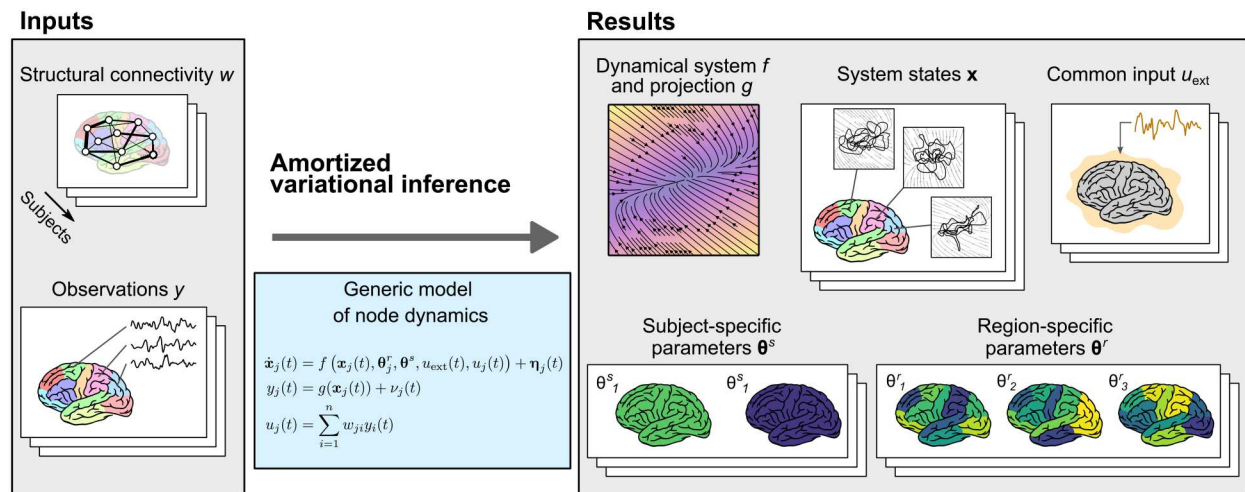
Inputs

Structural connectivity $w$

Subjects

Observations $y$

Amortized variational inference

Generic model of node dynamics

$\dot{\mathbf{x}}_j(t) = f\left(\mathbf{x}_j(t), \boldsymbol{\theta}^r_j, \boldsymbol{\theta}^s, u_{\text{ext}}(t), u_j(t)\right) + \boldsymbol{\eta}_j(t)$
$y_j(t) = g(\mathbf{x}_j(t)) + \nu_j(t)$
$u_j(t) = \sum_{i=1}^{n} w_{ji} y_i(t)$

Results

Dynamical system $f$ and projection $g$

System states $\mathbf{x}$

Common input $u_{\text{ext}}$

Subject-specific parameters $\boldsymbol{\theta}^s$

$\theta^s_1$ $\theta^s_1$

Region-specific parameters $\boldsymbol{\theta}^r$

$\theta^r_1$ $\theta^r_2$ $\theta^r_3$